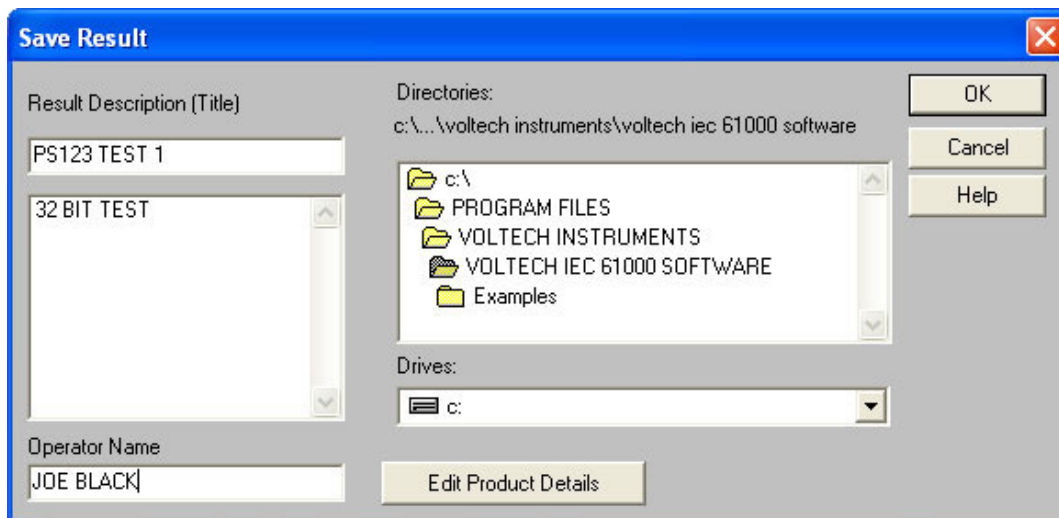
Save Result

Result Description (Title)

PS123 TEST 1

32 BIT TEST

Operator Name

JOE BLACK

Directories:

c:\...\voltech instruments\voltech iec 61000 software

c:\
PROGRAM FILES
VOLTECH INSTRUMENTS
VOLTECH IEC 61000 SOFTWARE
Examples

Drives:

c:

Edit Product Details

OK

Cancel

Help